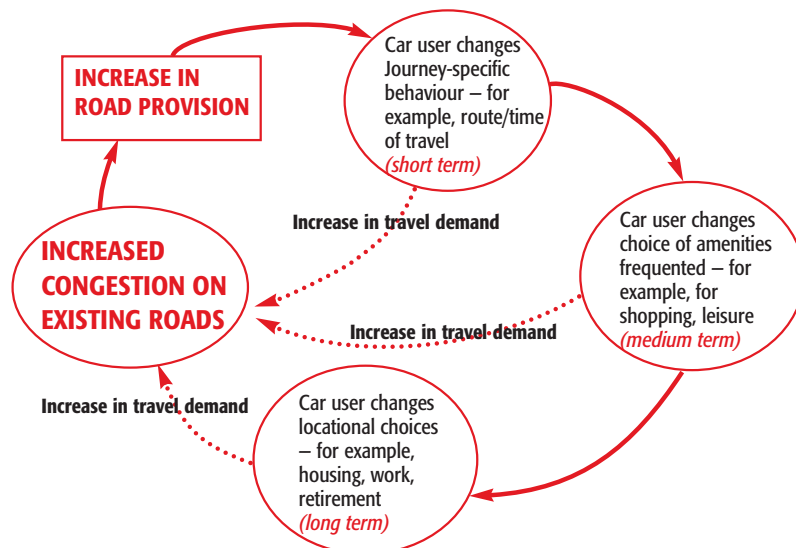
INCREASE IN ROAD PROVISION

Car user changes Journey-specific behaviour – for example, route/time of travel (short term)

Car user changes choice of amenities frequented – for example, for shopping, leisure (medium term)

Car user changes locational choices – for example, housing, work, retirement (long term)

INCREASED CONGESTION ON EXISTING ROADS

Increase in travel demand

Increase in travel demand

Increase in travel demand